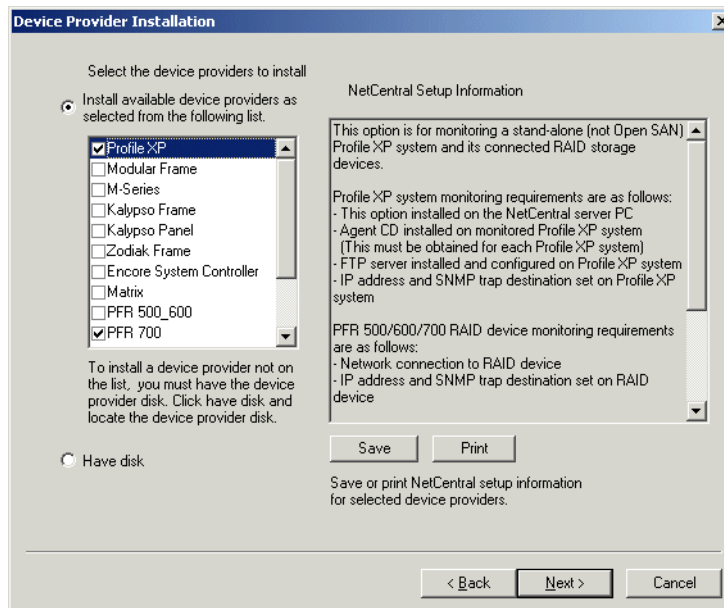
Device Provider Installation

×

Select the device providers to install

Install available device providers as selected from the following list.

Profile XP
Modular Frame
M-Series
Kalypso Frame
Kalypso Panel
Zodiak Frame
Encore System Controller
Matrix
PFR 500_600
PFR 700

To install a device provider not on the list, you must have the device provider disk. Click have disk and locate the device provider disk.

Have disk

NetCentral Setup Information

This option is for monitoring a stand-alone (not Open SAN) Profile XP system and its connected RAID storage devices.

Profile XP system monitoring requirements are as follows:
- This option installed on the NetCentral server PC
- Agent CD installed on monitored Profile XP system (This must be obtained for each Profile XP system)
- FTP server installed and configured on Profile XP system
- IP address and SNMP trap destination set on Profile XP system

PFR 500/600/700 RAID device monitoring requirements are as follows:
- Network connection to RAID device
- IP address and SNMP trap destination set on RAID device

Save

Print

Save or print NetCentral setup information for selected device providers.

< Back

Next >

Cancel